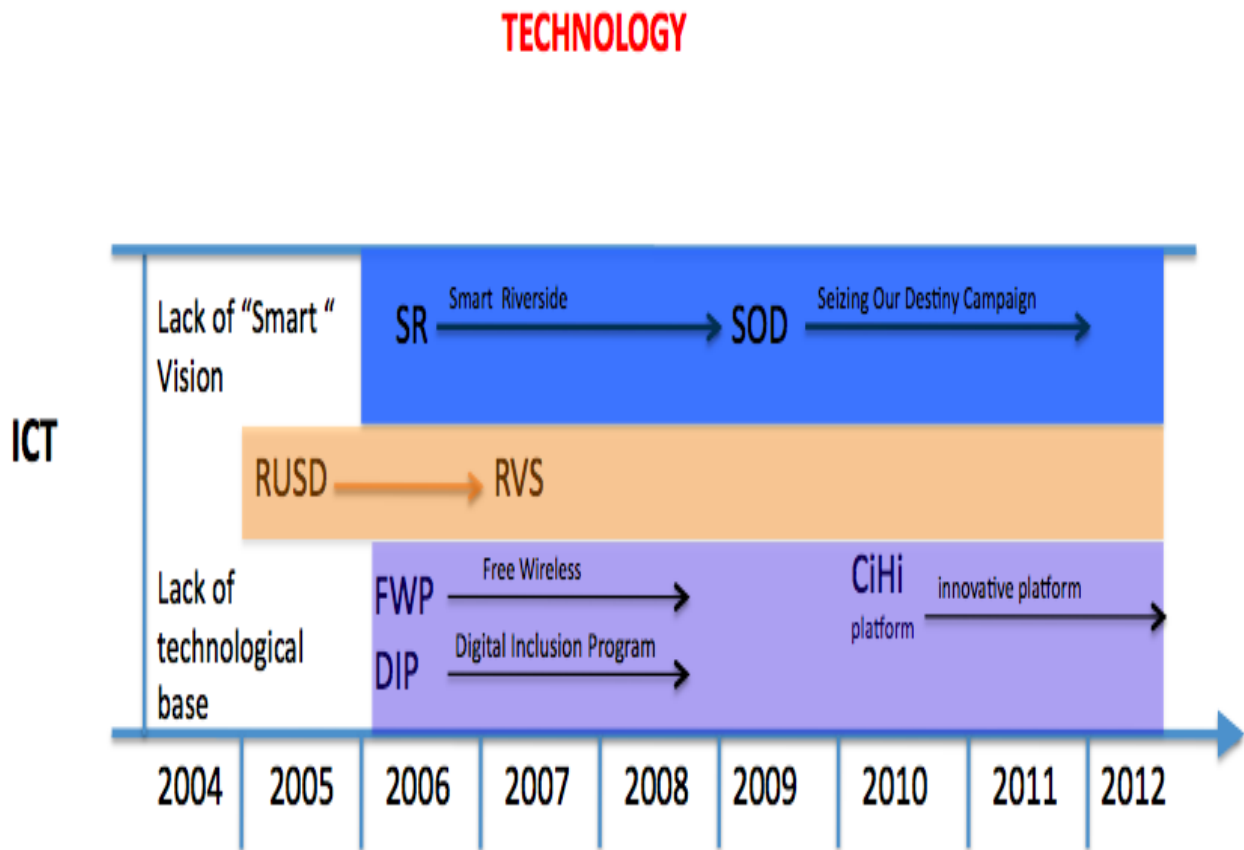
TECHNOLOGY

ICT

Lack of "Smart " Vision

SR Smart Riverside SOD Seizing Our Destiny Campaign

RUSD RVS

Lack of technological base

FWP Free Wireless

DIP Digital Inclusion Program

CiHi platform innovative platform

2004 2005 2006 2007 2008 2009 2010 2011 2012